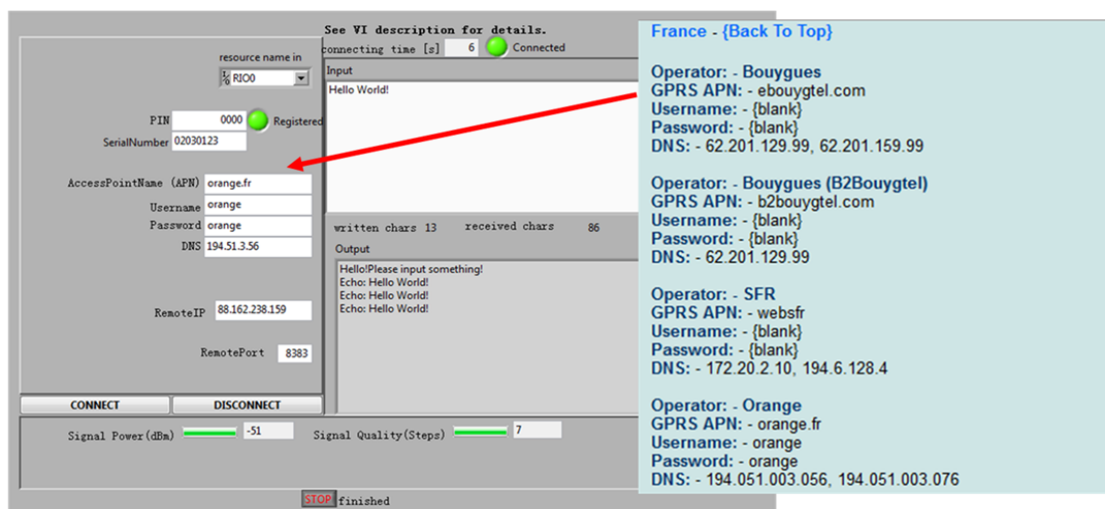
See VI description for details.

resource name in
connecting time [s] 6 Connected
RIO0

Input
Hello World!

PIN 0000 Registered
SerialNumber 02030123

AccessPointName (APN) orange.fr
Username orange
Password orange
DNS 194.51.3.56

written chars 13 received chars 86
Output
Hello!Please input something!
Echo: Hello World!
Echo: Hello World!
Echo: Hello World!

RemoteIP 88.162.238.159

RemotePort 8383

CONNECT DISCONNECT

Signal Power(dBm) -51 Signal Quality(Steps) 7

STOP finished

France - {Back To Top}

Operator: - Bouygues
GPRS APN: - ebouygtel.com
Username: - {blank}
Password: - {blank}
DNS: - 62.201.129.99, 62.201.159.99

Operator: - Bouygues (B2Bouygtel)
GPRS APN: - b2bouygtel.com
Username: - {blank}
Password: - {blank}
DNS: - 62.201.129.99

Operator: - SFR
GPRS APN: - websfr
Username: - {blank}
Password: - {blank}
DNS: - 172.20.2.10, 194.6.128.4

Operator: - Orange
GPRS APN: - orange.fr
Username: - orange
Password: - orange
DNS: - 194.051.003.056, 194.051.003.076